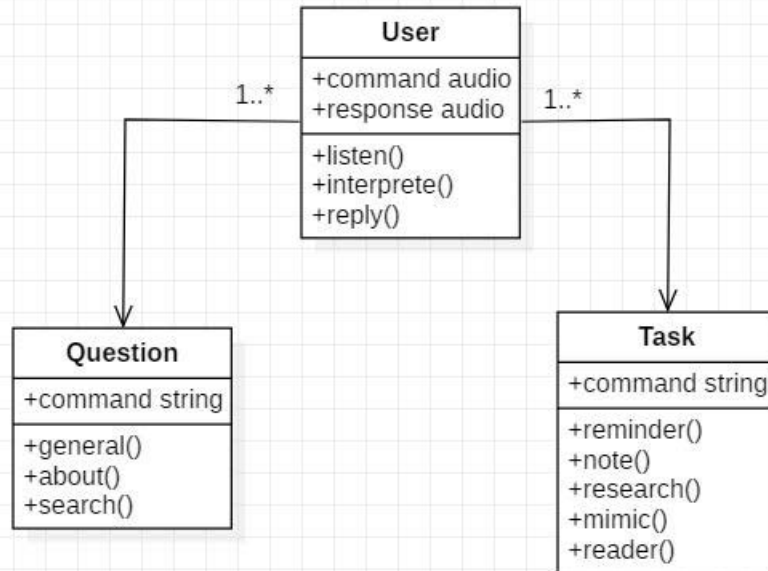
User
+command audio
+response audio
+listen()
+interprete()
+reply()

1..*

1..*

Question
+command string
+general()
+about()
+search()

Task
+command string
+reminder()
+note()
+research()
+mimic()
+reader()